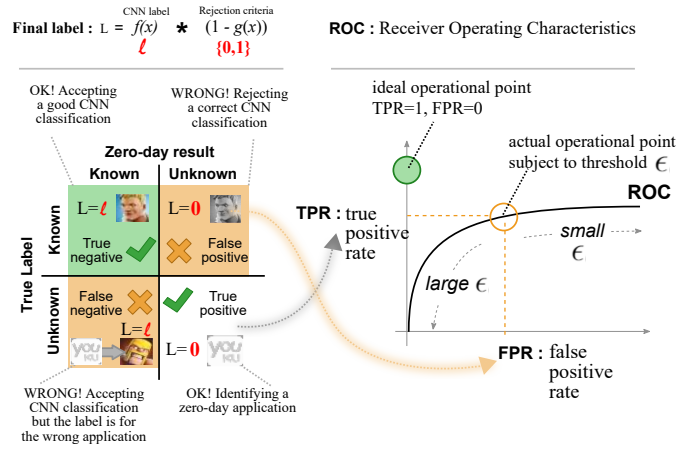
Final label : L = $f(x)$ * $(1 - g(x))$

CNN label

Rejection criteria

$\ell$

{0,1}

ROC : Receiver Operating Characteristics

OK! Accepting a good CNN classification

WRONG! Rejecting a correct CNN classification

Zero-day result

Known

Unknown

True Label

Known

Unknown

L=$\ell$

L=0

True negative

False positive

False negative

True positive

L=$\ell$

L=0

WRONG! Accepting CNN classification but the label is for the wrong application

OK! Identifying a zero-day application

ideal operational point TPR=1, FPR=0

actual operational point subject to threshold $\epsilon$

ROC

TPR : true positive rate

small $\epsilon$

large $\epsilon$

FPR : false positive rate